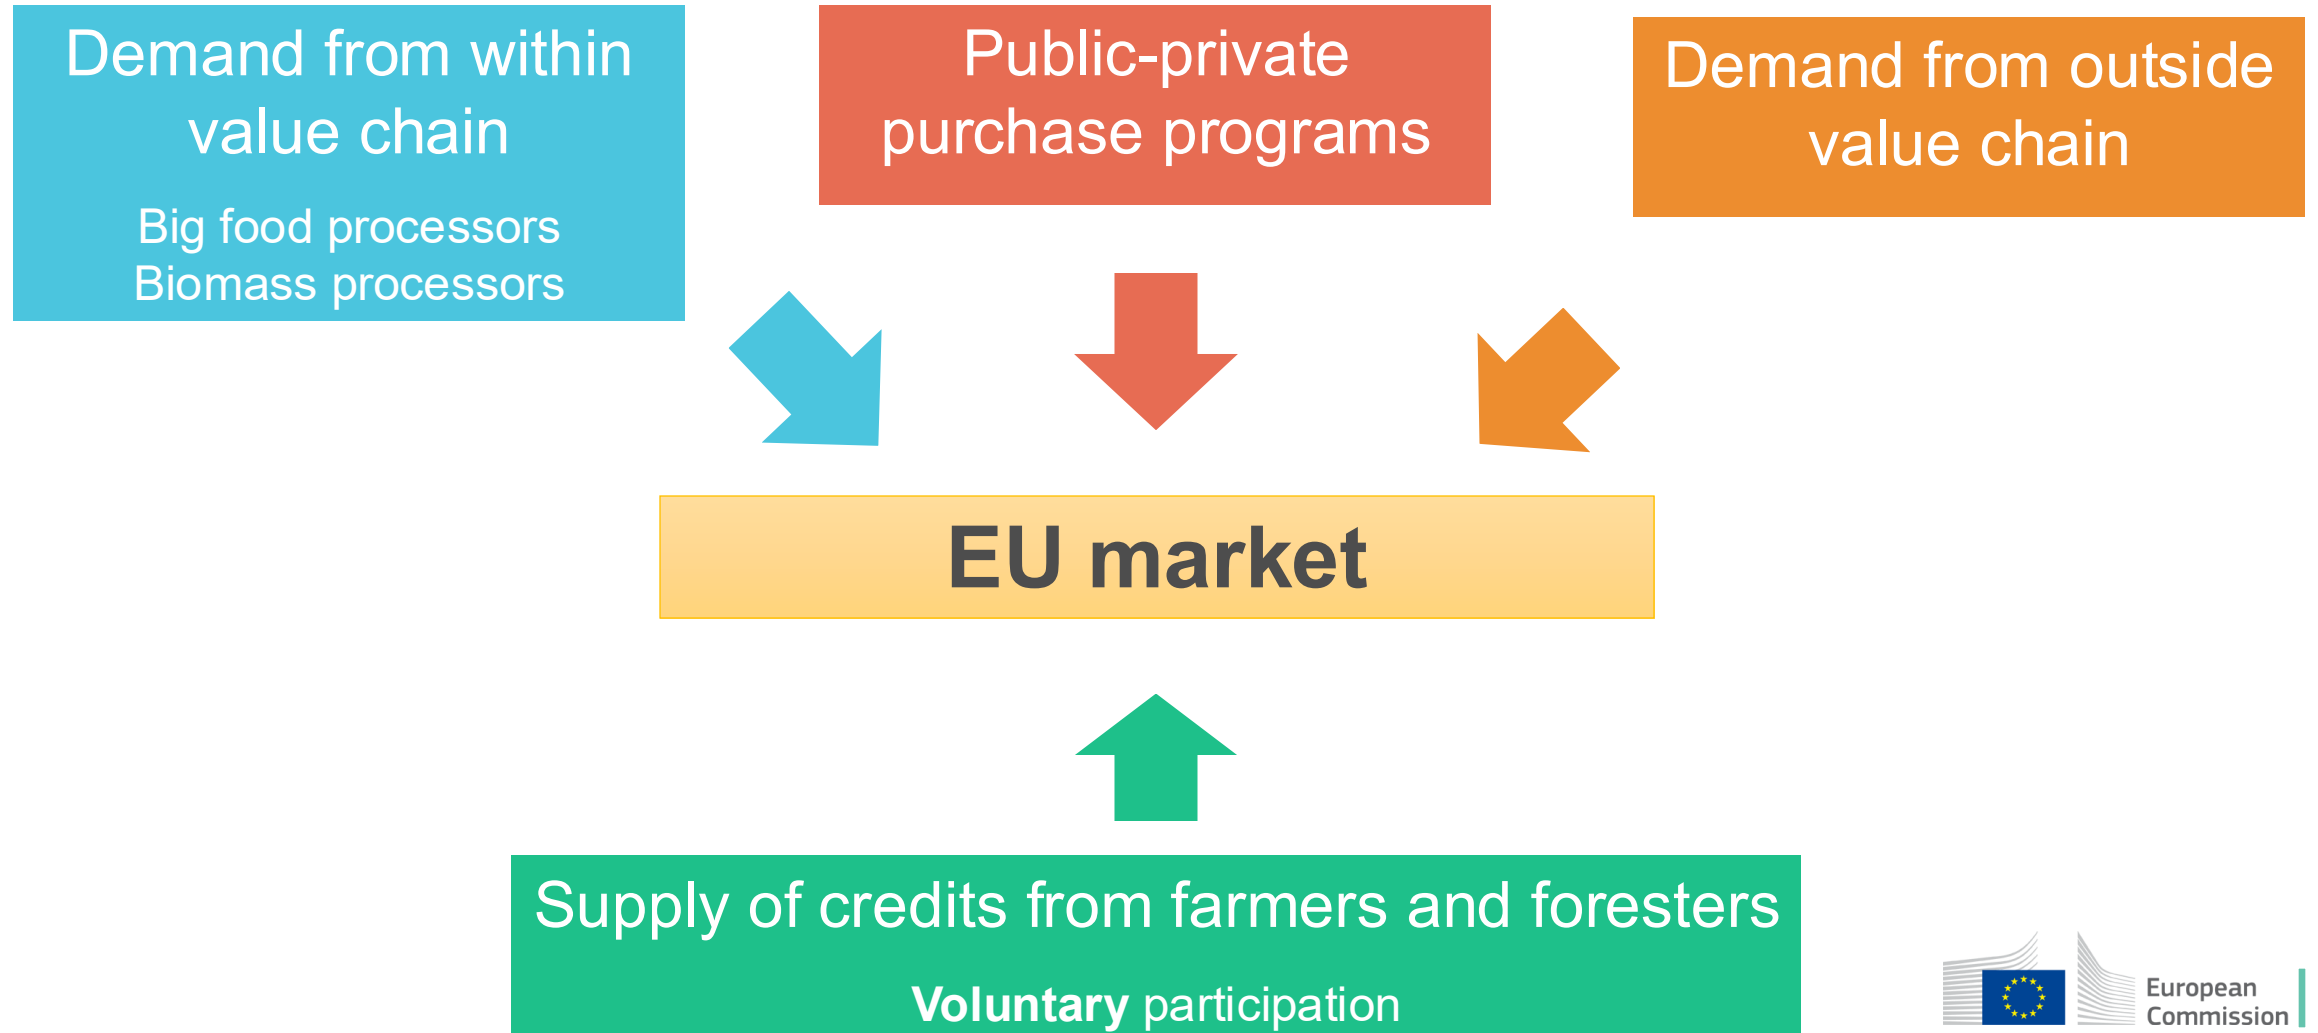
Demand from within value chain

Big food processors
Biomass processors

Public-private purchase programs

Demand from outside value chain

EU market

Supply of credits from farmers and foresters

Voluntary participation

European Commission